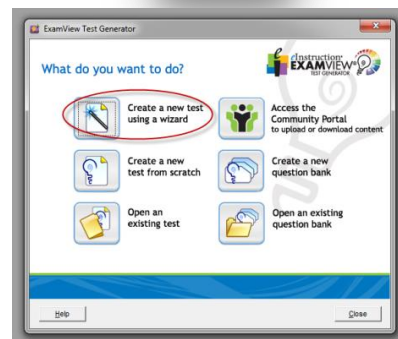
ExamView Test Generator

What do you want to do?

eInstruction EXAMVIEW TEST GENERATOR

Create a new test using a wizard

Access the Community Portal to upload or download content

Create a new test from scratch

Create a new question bank

Open an existing test

Open an existing question bank

Help

Close